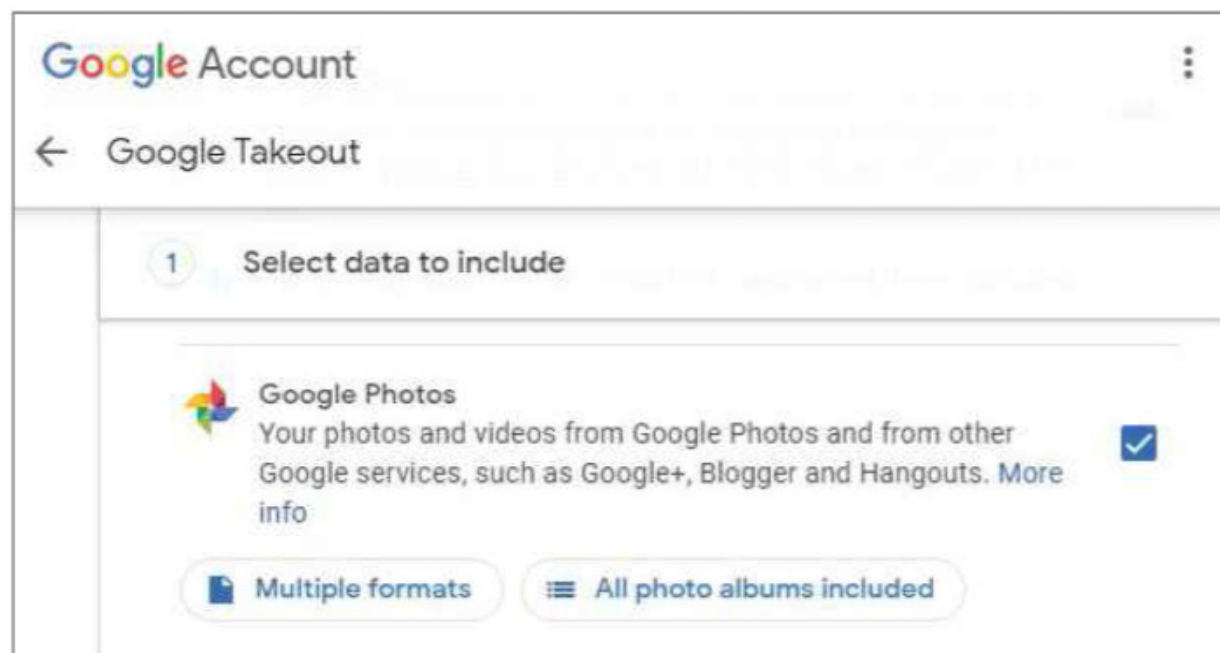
Google Account

← Google Takeout

1 Select data to include

Google Photos
Your photos and videos from Google Photos and from other Google services, such as Google+, Blogger and Hangouts. More info

Multiple formats

All photo albums included